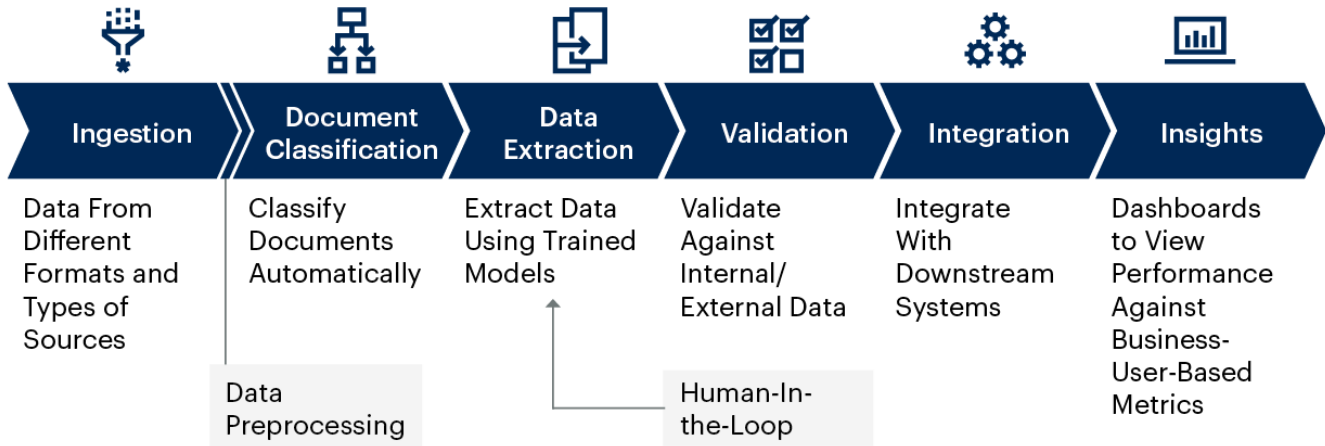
Ingestion

Data From Different Formats and Types of Sources

Document Classification

Classify Documents Automatically

Data Extraction

Extract Data Using Trained Models

Validation

Validate Against Internal/ External Data

Integration

Integrate With Downstream Systems

Insights

Dashboards to View Performance Against Business-User-Based Metrics

Data Preprocessing

Human-In-the-Loop